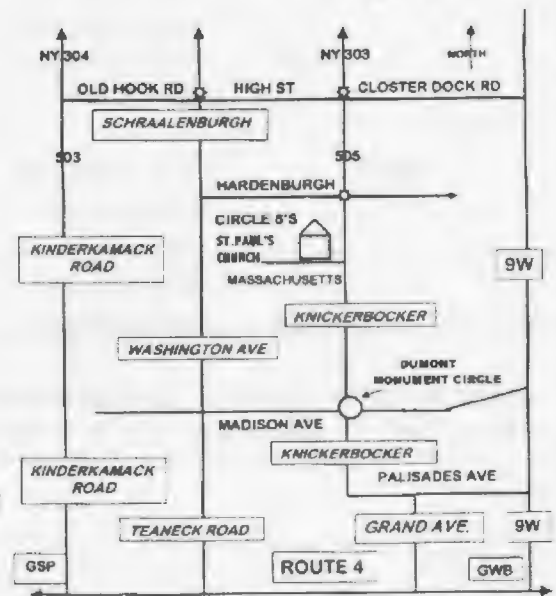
NY 304
NY 303
NORTH
OLD HOOK RD
HIGH ST
CLOSTER DOCK RD
SCHRAALENBURGH
503
505
HARDENBURGH
CIRCLE 8'S
ST.PAUL'S CHURCH
KINDERKAMACK ROAD
MASSACHUSETTS
9W
KNICKERBOCKER
WASHINGTON AVE
DUMONT MONUMENT CIRCLE
MADISON AVE
KNICKERBOCKER
KINDERKAMACK ROAD
PALISADES AVE
TEANECK ROAD
GRAND AVE.
9W
GSP
ROUTE 4
GWB